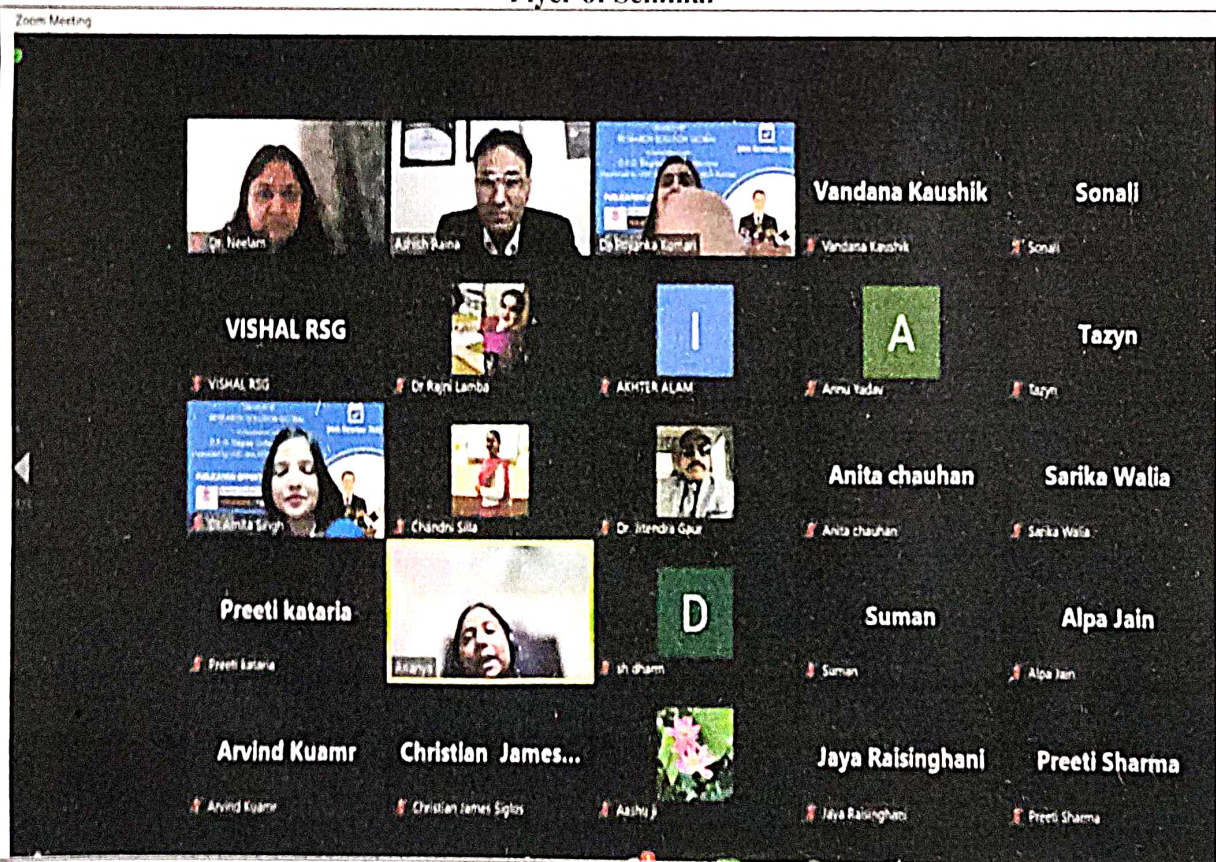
Flyer of Seminar

Zoom Meeting

Dr. Neelam
Ashish Raina
Dr Priyanka Kumari
Vandana Kaushik
Vandana Kaushik
Sonali
Sonali

VISHAL RSG
VISHAL RSG
Dr Rajni Lamba
I
AKHTER ALAM
A
Annu Yadav
Tazyn
Tazyn

Dr Amita Singh
Chandni Silla
Dr. Jitendra Gaur
Anita chauhan
Anita chauhan
Sarika Walia
Sarika Walia

Preeti kataria
Preeti kataria
Ananya
D
sh dharm
Suman
Suman
Alpa Jain
Alpa Jain

Arvind Kuamr
Arvind Kuamr
Christian James...
Christian James Siglos
Aashu Ji
Jaya Raisinghani
Jaya Raisinghani
Preeti Sharma
Preeti Sharma